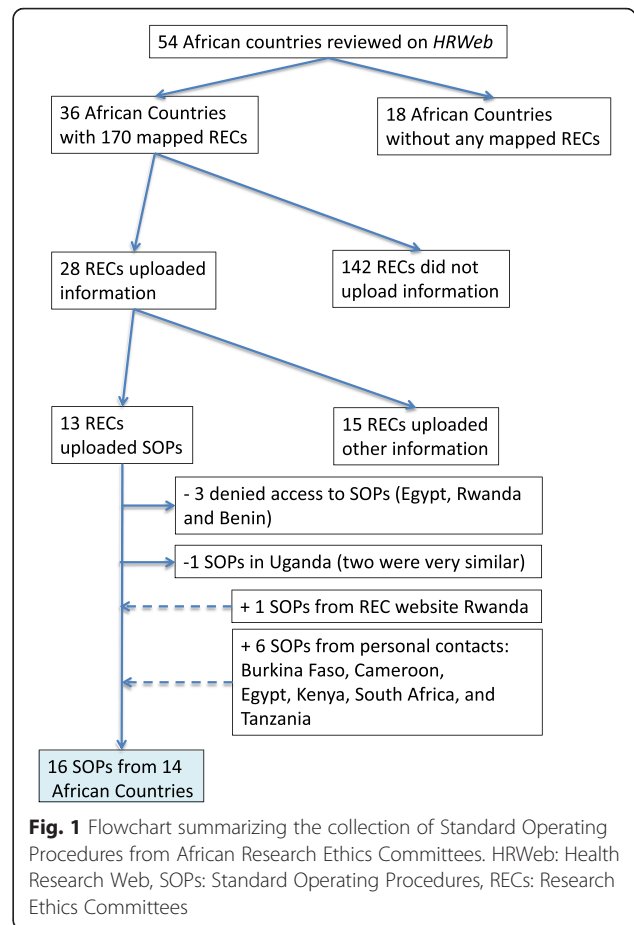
54 African countries reviewed on *HRWeb*

36 African Countries with 170 mapped RECs

18 African Countries without any mapped RECs

28 RECs uploaded information

142 RECs did not upload information

13 RECs uploaded SOPs

15 RECs uploaded other information

- 3 denied access to SOPs (Egypt, Rwanda and Benin)

-1 SOPs in Uganda (two were very similar)

+ 1 SOPs from REC website Rwanda

+ 6 SOPs from personal contacts: Burkina Faso, Cameroon, Egypt, Kenya, South Africa, and Tanzania

16 SOPs from 14 African Countries

**Fig. 1** Flowchart summarizing the collection of Standard Operating Procedures from African Research Ethics Committees. HRWeb: Health Research Web, SOPs: Standard Operating Procedures, RECs: Research Ethics Committees